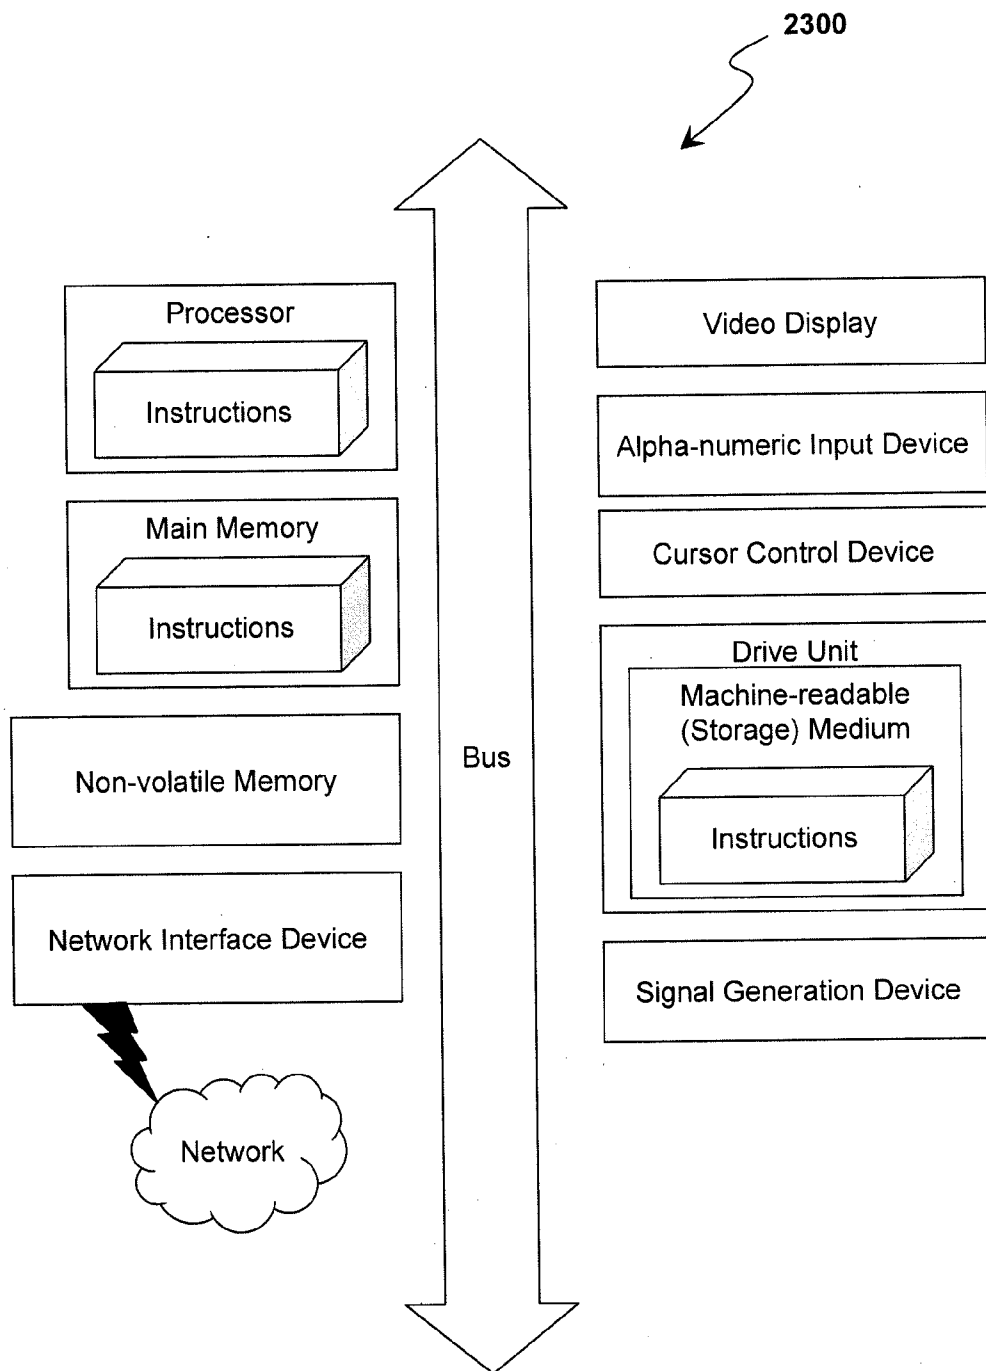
2300

Processor

Instructions

Main Memory

Instructions

Non-volatile Memory

Network Interface Device

Network

Bus

Video Display

Alpha-numeric Input Device

Cursor Control Device

Drive Unit

Machine-readable (Storage) Medium

Instructions

Signal Generation Device